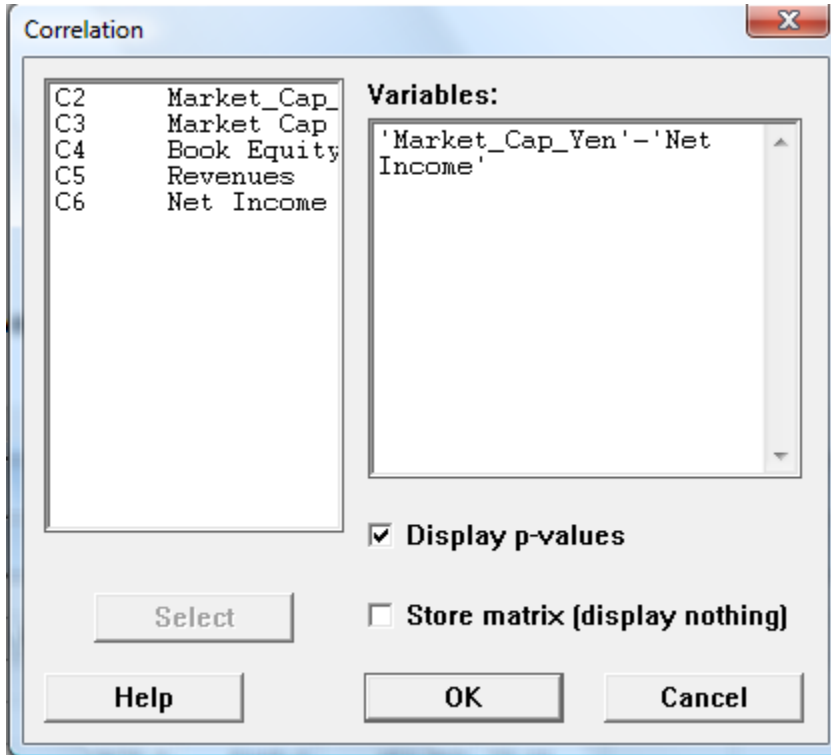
Correlation

C2 Market_Cap_
C3 Market Cap
C4 Book Equity
C5 Revenues
C6 Net Income

Variables:

'Market_Cap_Yen'-'Net Income'

☑ Display p-values

Select

☐ Store matrix (display nothing)

Help

OK

Cancel